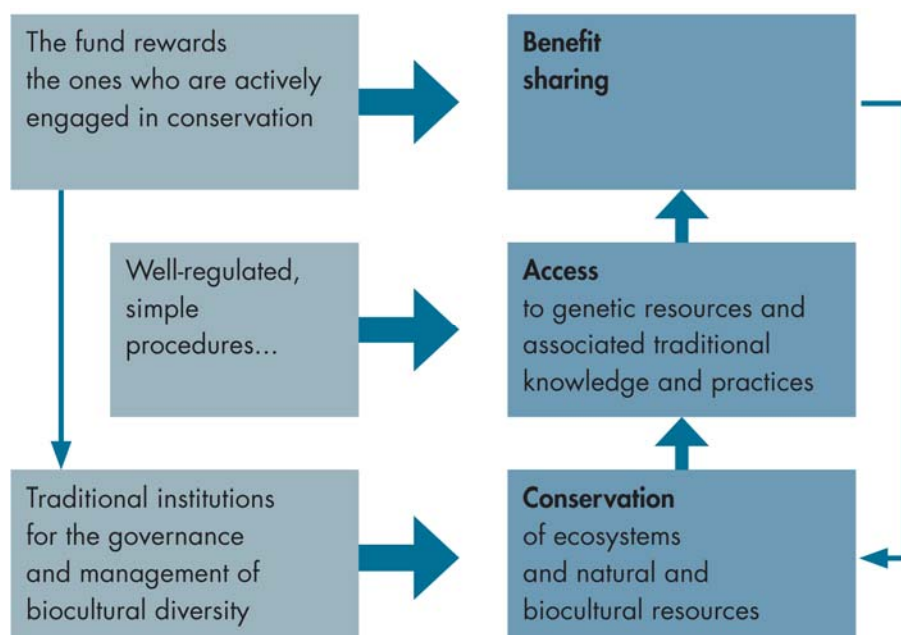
The fund rewards the ones who are actively engaged in conservation

Benefit sharing

Well-regulated, simple procedures...

Access
to genetic resources and associated traditional knowledge and practices

Traditional institutions for the governance and management of biocultural diversity

Conservation
of ecosystems and natural and biocultural resources